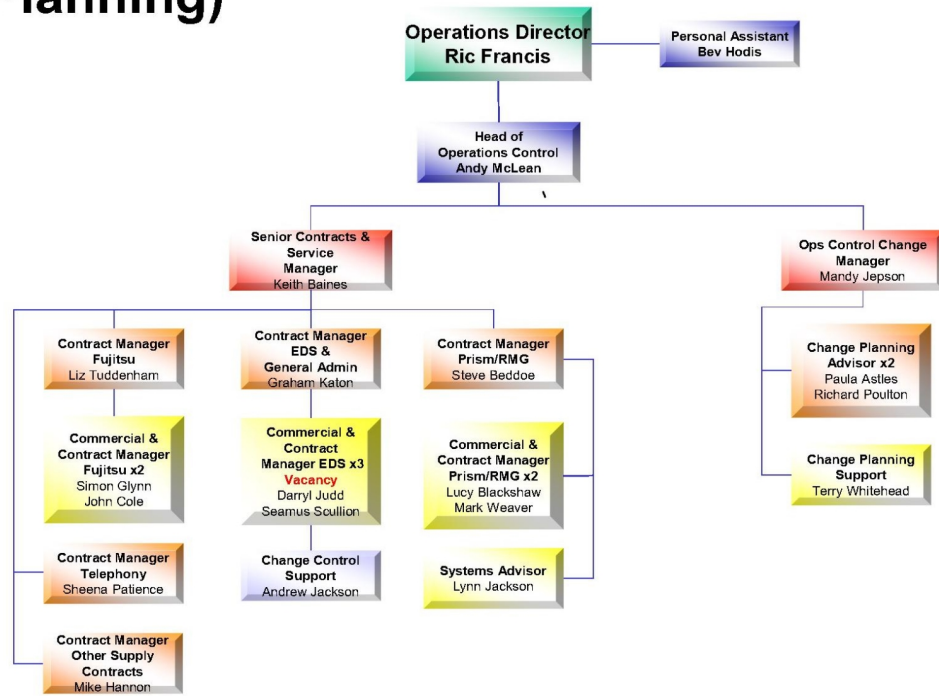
lanning)

Operations Director
Ric Francis

Personal Assistant
Bev Hodis

Head of
Operations Control
Andy McLean

Senior Contracts & Service Manager
Keith Baines

Ops Control Change Manager
Mandy Jepson

Contract Manager Fujitsu
Liz Tuddenham

Contract Manager EDS & General Admin
Graham Katon

Contract Manager Prism/RMG
Steve Beddoe

Change Planning Advisor x2
Paula Astles
Richard Poulton

Commercial & Contract Manager Fujitsu x2
Simon Glynn
John Cole

Commercial & Contract Manager EDS x3
Vacancy
Darryl Judd
Seamus Scullion

Commercial & Contract Manager Prism/RMG x2
Lucy Blackshaw
Mark Weaver

Change Planning Support
Terry Whitehead

Contract Manager Telephony
Sheena Patience

Change Control Support
Andrew Jackson

Systems Advisor
Lynn Jackson

Contract Manager Other Supply Contracts
Mike Hannon